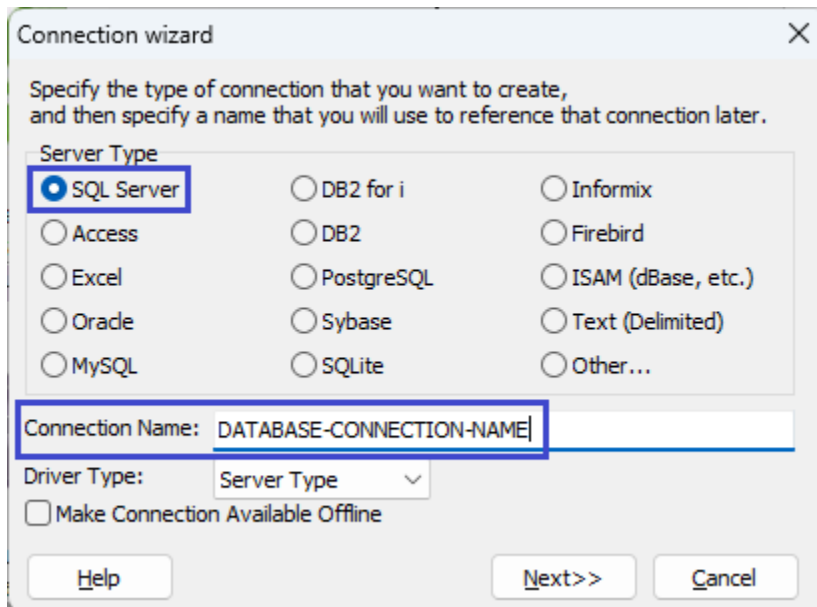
Connection wizard

Specify the type of connection that you want to create, and then specify a name that you will use to reference that connection later.

Server Type

SQL Server
DB2 for i
Informix
Access
DB2
Firebird
Excel
PostgreSQL
ISAM (dBase, etc.)
Oracle
Sybase
Text (Delimited)
MySQL
SQLite
Other...

Connection Name: DATABASE-CONNECTION-NAME

Driver Type: Server Type

Make Connection Available Offline

Help
Next>>
Cancel